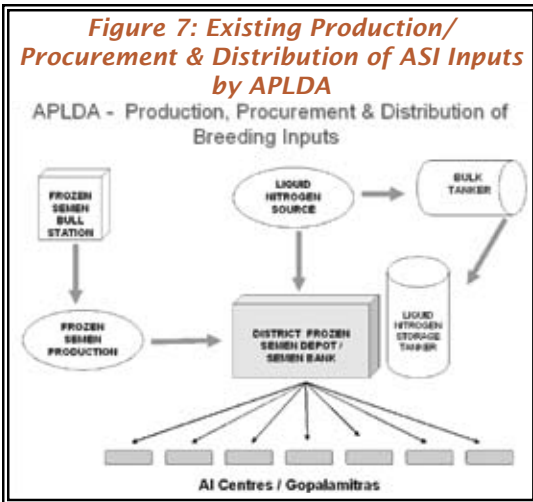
Figure 7: Existing Production/ Procurement & Distribution of ASI Inputs by APLDA

APLDA - Production, Procurement & Distribution of Breeding Inputs

FROZEN SEMEN BULL STATION

LIQUID NITROGEN SOURCE

BULK TANKER

FROZEN SEMEN PRODUCTION

DISTRICT FROZEN SEMEN DEPOT / SEMEN BANK

LIQUID NITROGEN STORAGE TANKER

AI Centres / Gopalamitras